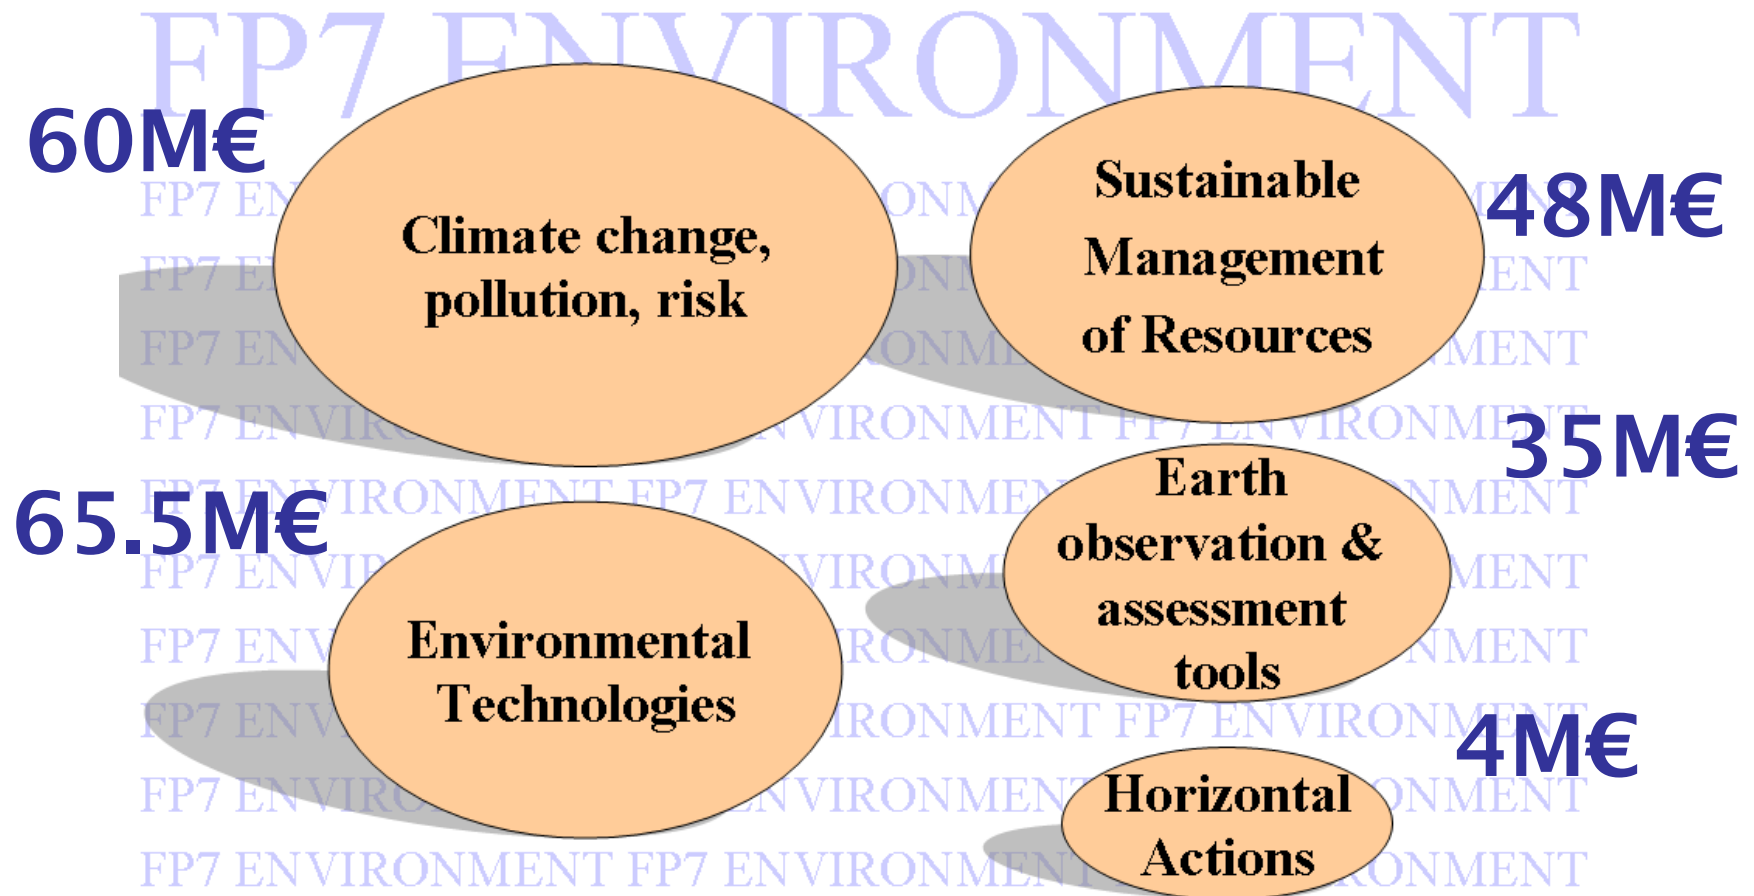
FP7 ENVIRONMENT

60M€

Climate change, pollution, risk

Sustainable Management of Resources

48M€

35M€

65.5M€

Earth observation & assessment tools

Environmental Technologies

4M€

Horizontal Actions